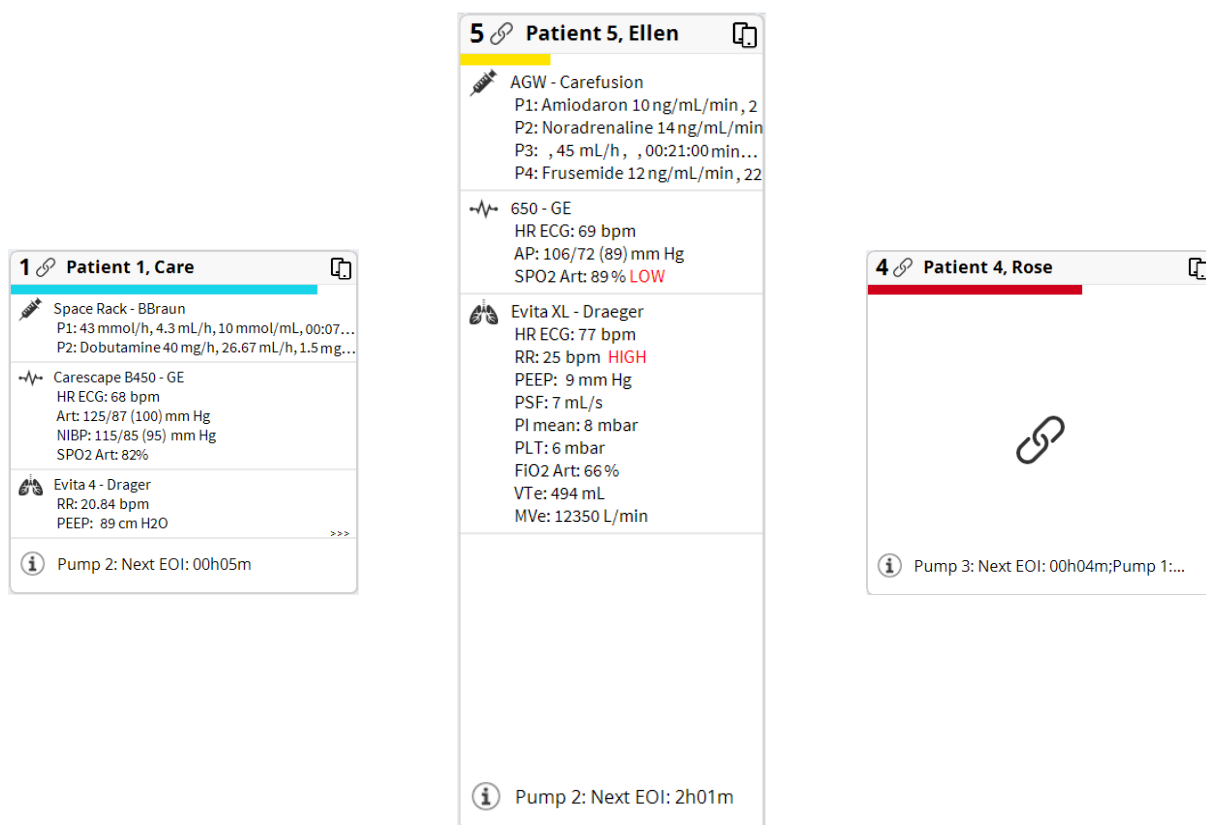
1 Patient 1, Care

Space Rack - BBraun
P1: 43 mmol/h, 4.3 mL/h, 10 mmol/mL, 00:07...
P2: Dobutamine 40 mg/h, 26.67 mL/h, 1.5 mg...

Carescape B450 - GE
HR ECG: 68 bpm
Art: 125/87 (100) mm Hg
NIBP: 115/85 (95) mm Hg
SPO2 Art: 82%

Evita 4 - Drager
RR: 20.84 bpm
PEEP: 89 cm H2O
>>>

Pump 2: Next EOI: 00h05m

5 Patient 5, Ellen

AGW - Carefusion
P1: Amiodaron 10 ng/mL/min , 2
P2: Noradrenaline 14 ng/mL/min
P3: , 45 mL/h , , 00:21:00 min...
P4: Frusemide 12 ng/mL/min , 22

650 - GE
HR ECG: 69 bpm
AP: 106/72 (89) mm Hg
SPO2 Art: 89 % LOW

Evita XL - Draeger
HR ECG: 77 bpm
RR: 25 bpm HIGH
PEEP: 9 mm Hg
PSF: 7 mL/s
PI mean: 8 mbar
PLT: 6 mbar
FiO2 Art: 66 %
VTe: 494 mL
MVe: 12350 L/min

Pump 2: Next EOI: 2h01m

4 Patient 4, Rose

Pump 3: Next EOI: 00h04m;Pump 1:...